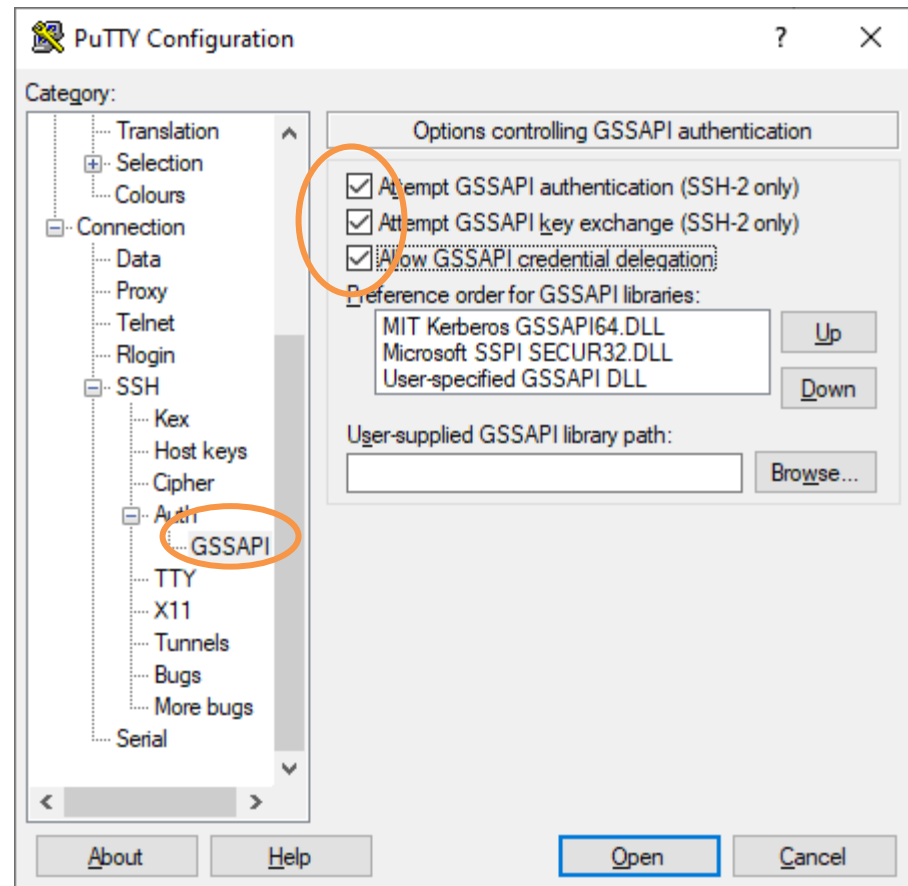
PuTTY Configuration

?

Category:

Translation
Selection
Colours
Connection
Data
Proxy
Telnet
Rlogin
SSH
Kex
Host keys
Cipher
Auth
GSSAPI
TTY
X11
Tunnels
Bugs
More bugs
Serial

Options controlling GSSAPI authentication

Attempt GSSAPI authentication (SSH-2 only)
Attempt GSSAPI key exchange (SSH-2 only)
Allow GSSAPI credential delegation

Preference order for GSSAPI libraries:

MIT Kerberos GSSAPI64.DLL
Microsoft SSPI SECUR32.DLL
User-specified GSSAPI DLL

Up
Down

User-supplied GSSAPI library path:

Browse...

About
Help
Open
Cancel